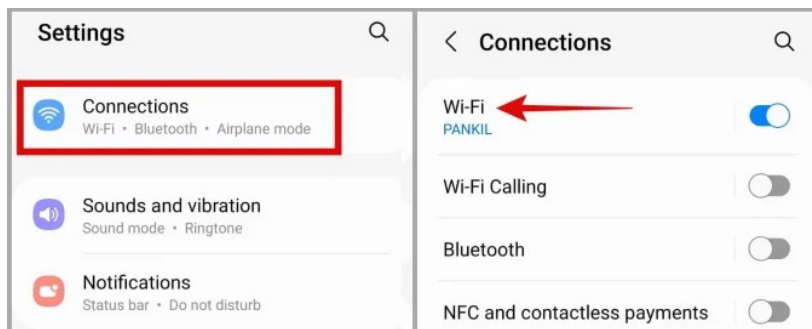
Settings

Connections
Wi-Fi • Bluetooth • Airplane mode

Sounds and vibration
Sound mode • Ringtone

Notifications
Status bar • Do not disturb

Connections

Wi-Fi
PANKIL

Wi-Fi Calling

Bluetooth

NFC and contactless payments